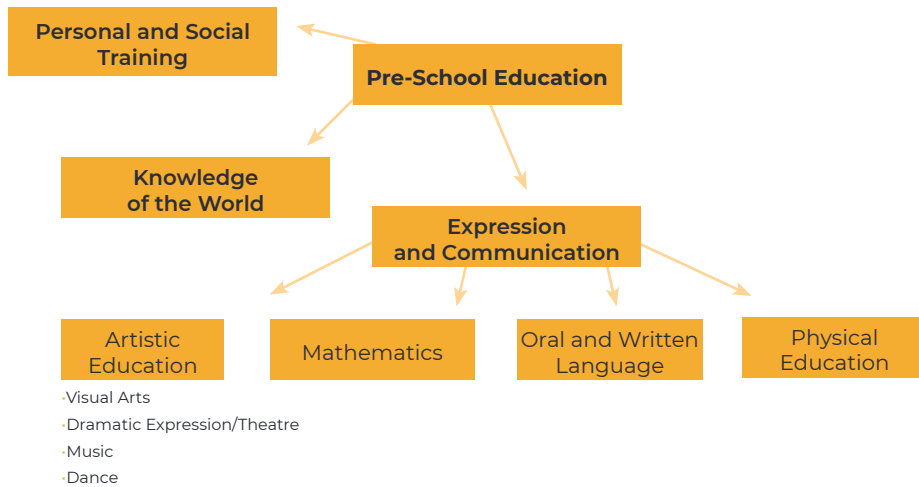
Pre-School Education

Personal and Social Training

Knowledge of the World

Expression and Communication

Artistic Education

Mathematics

Oral and Written Language

Physical Education

·Visual Arts
·Dramatic Expression/Theatre
·Music
·Dance